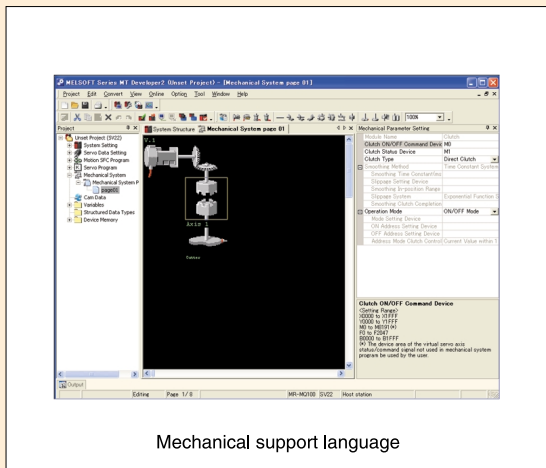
MELSOFT Series MT Developer2 (Unset Project) - [Mechanical System page 01]

Project Edit Convert View Online Option Tool Window Help

100%

Project

Unset Project (SV22)
System Setting
Servo Data Setting
Motion SFC Program
Servo Program
Mechanical System
Mechanical System P
page01
Cam Data
Variables
Structured Data Types
Device Memory

System Structure | Mechanical System page 01

V.1

Axis 1

Mechanical Parameter Setting

| | |
|---|---|
| Module Name | Clutch |
| Clutch ON/OFF Command Devic | M0 |
| Clutch Status Device | M1 |
| Clutch Type | Direct Clutch |
| Smoothing Method | Time Constant System |
| Smoothing Time Constant/ms | |
| Slippage Setting Device | |
| Smoothing In-position Range | |
| Slippage System | Exponential Function S |
| Smoothing Clutch Completion | |
| Operation Mode | ON/OFF Mode |
| Mode Setting Device | |
| ON Address Setting Device | |
| OFF Address Setting Device | |
| Address Mode Clutch Control | Current Value within 1 |

Clutch ON/OFF Command Device
<Setting Range>
X0000 to X1FFF
Y0000 to Y1FFF
M0 to M8191 (*)
F0 to F2047
B0000 to B1FFF
(*) The device area of the virtual servo axis status/command signal not used in mechanical system program be used by the user.

Output

Editing | Page 1/0 | MR-MQ100 SV22 | Host station

Mechanical support language